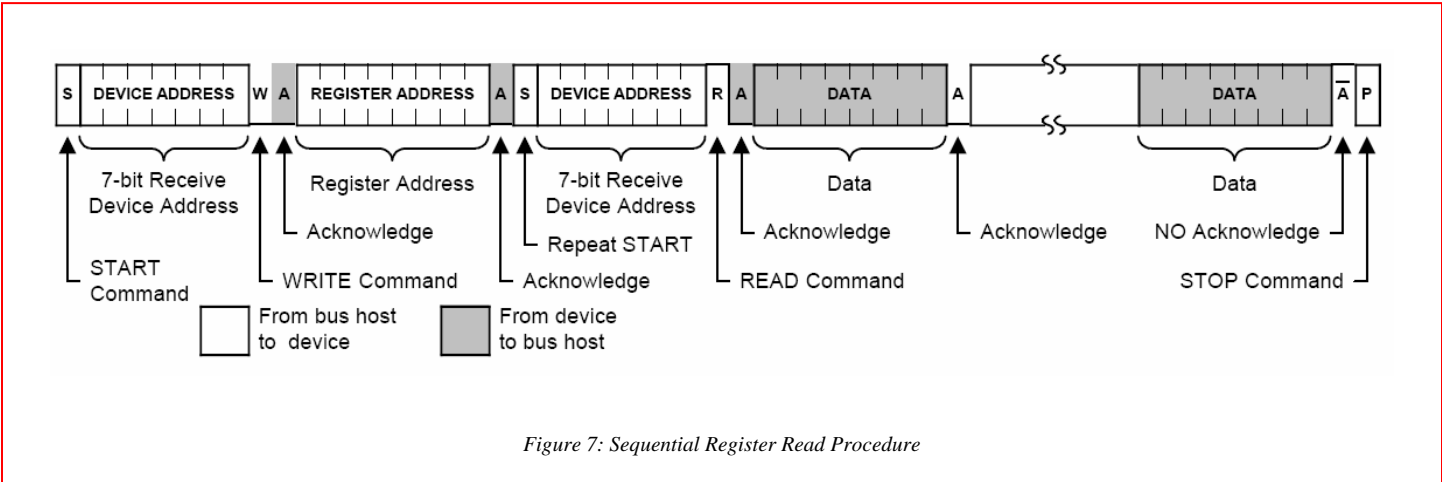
S DEVICE ADDRESS W A REGISTER ADDRESS A S DEVICE ADDRESS R A DATA A DATA $\overline{A}$ P

7-bit Receive Device Address

Register Address

7-bit Receive Device Address

Data

Data

Acknowledge

Repeat START

Acknowledge

Acknowledge

NO Acknowledge

START Command

WRITE Command

Acknowledge

READ Command

STOP Command

From bus host to device

From device to bus host

Figure 7: Sequential Register Read Procedure